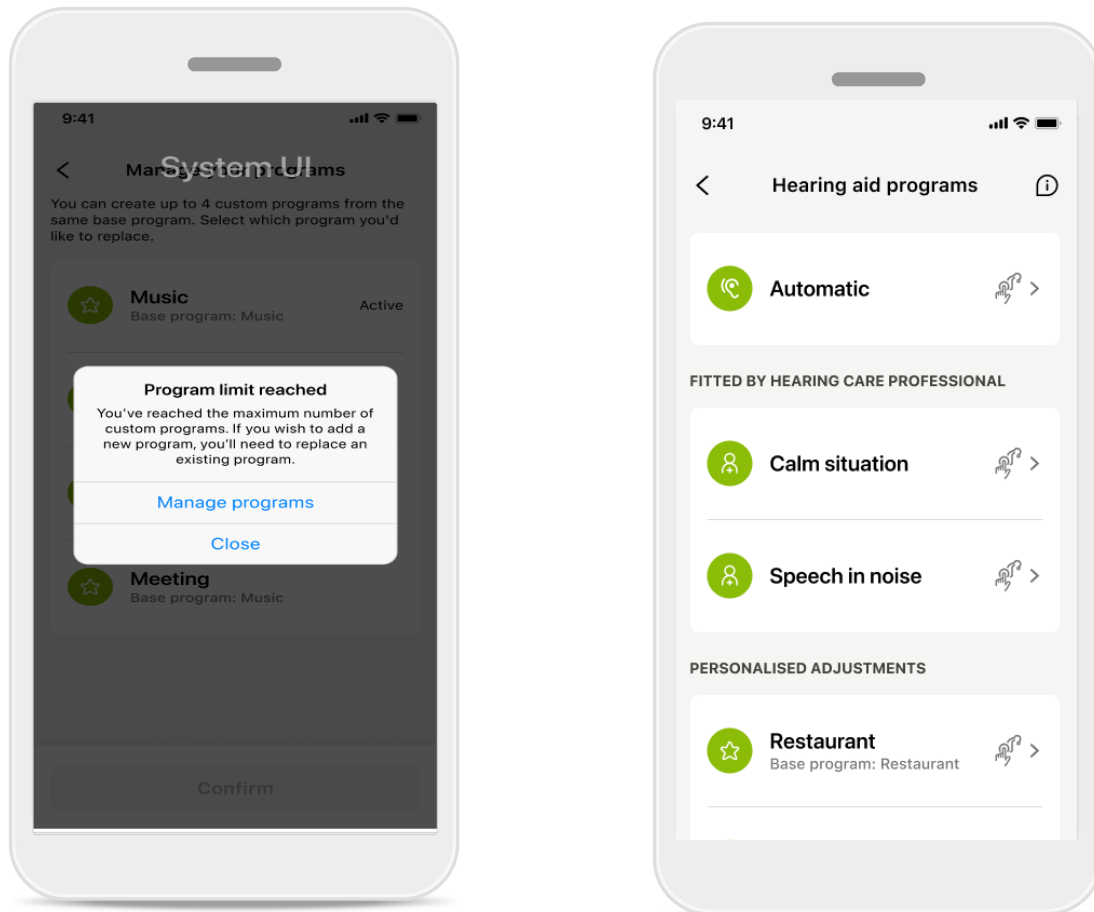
9:41

System UI

Manage custom programs

You can create up to 4 custom programs from the same base program. Select which program you'd like to replace.

Music
Base program: Music
Active

Program limit reached

You've reached the maximum number of custom programs. If you wish to add a new program, you'll need to replace an existing program.

Manage programs

Close

Meeting
Base program: Music

Confirm

9:41

Hearing aid programs

Automatic

FITTED BY HEARING CARE PROFESSIONAL

Calm situation

Speech in noise

PERSONALISED ADJUSTMENTS

Restaurant
Base program: Restaurant